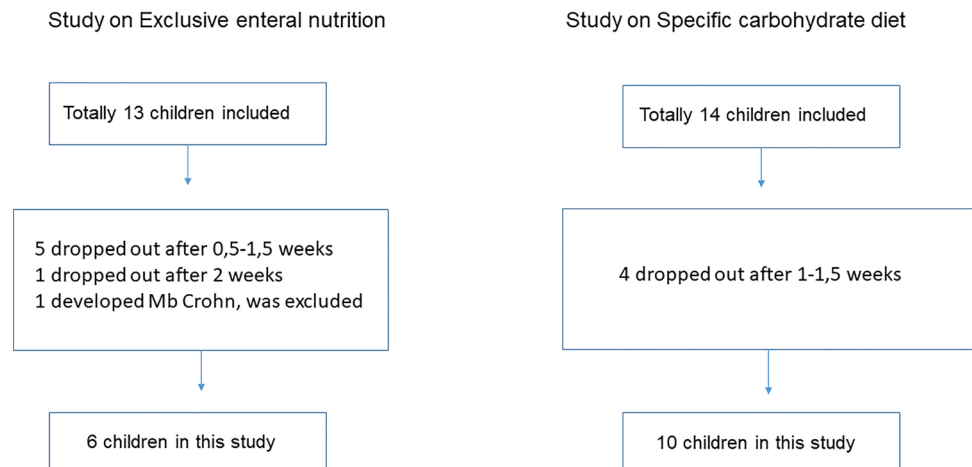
Study on Exclusive enteral nutrition

Totally 13 children included

5 dropped out after 0,5-1,5 weeks
1 dropped out after 2 weeks
1 developed Mb Crohn, was excluded

6 children in this study

Study on Specific carbohydrate diet

Totally 14 children included

4 dropped out after 1-1,5 weeks

10 children in this study